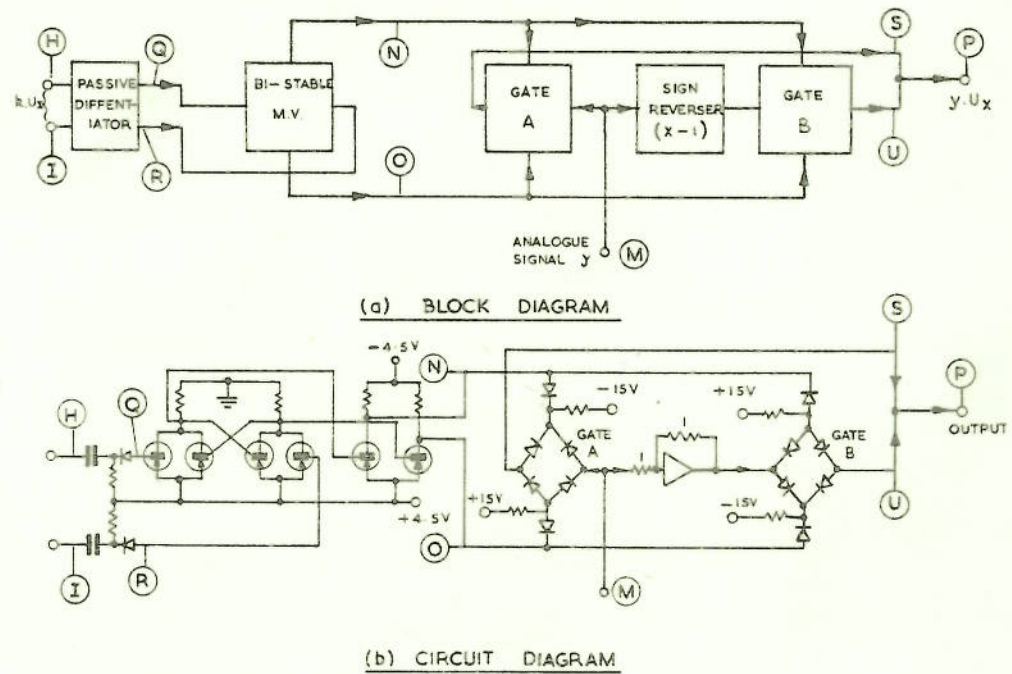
H

I

$k.U_x$

PASSIVE DIFFENTIATOR

Q

R

BI-STABLE M.V.

N

O

GATE A

SIGN REVERSER $(x-1)$

GATE B

S

U

P

$y.U_x$

ANALOGUE SIGNAL $y$

M

(a) BLOCK DIAGRAM

H

Q

I

R

−4·5V

+4·5V

N

O

−15V

+15V

GATE A

1

1

+15V

−15V

GATE B

S

P

OUTPUT

U

M

(b) CIRCUIT DIAGRAM